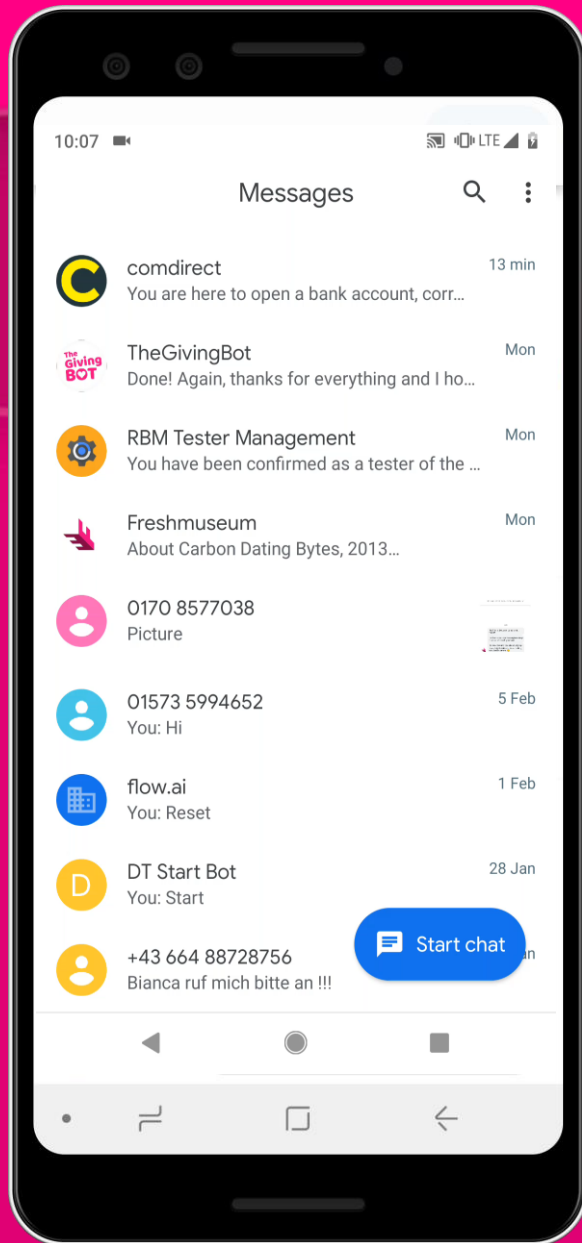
10:07

LTE

Messages

comdirect
13 min
You are here to open a bank account, corr...

The Giving BOT

TheGivingBot
Mon
Done! Again, thanks for everything and I ho...

RBM Tester Management
Mon
You have been confirmed as a tester of the ...

Freshmuseum
Mon
About Carbon Dating Bytes, 2013...

0170 8577038
Picture

01573 5994652
5 Feb
You: Hi

flow.ai
1 Feb
You: Reset

D

DT Start Bot
28 Jan
You: Start

+43 664 88728756
Bianca ruf mich bitte an !!!

Start chat